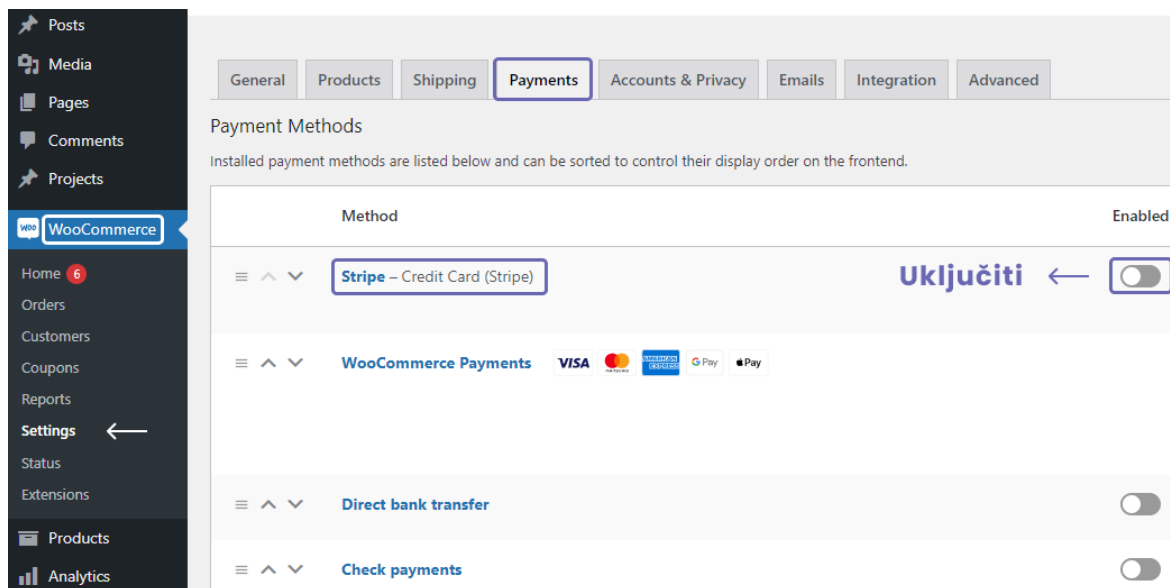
Posts
Media
Pages
Comments
Projects
WooCommerce
Home 6
Orders
Customers
Coupons
Reports
Settings
Status
Extensions
Products
Analytics

General | Products | Shipping | Payments | Accounts & Privacy | Emails | Integration | Advanced

Payment Methods

Installed payment methods are listed below and can be sorted to control their display order on the frontend.

Method | Enabled

Stripe – Credit Card (Stripe)

Uključiti

WooCommerce Payments VISA AMERICAN EXPRESS G Pay Pay

Direct bank transfer

Check payments